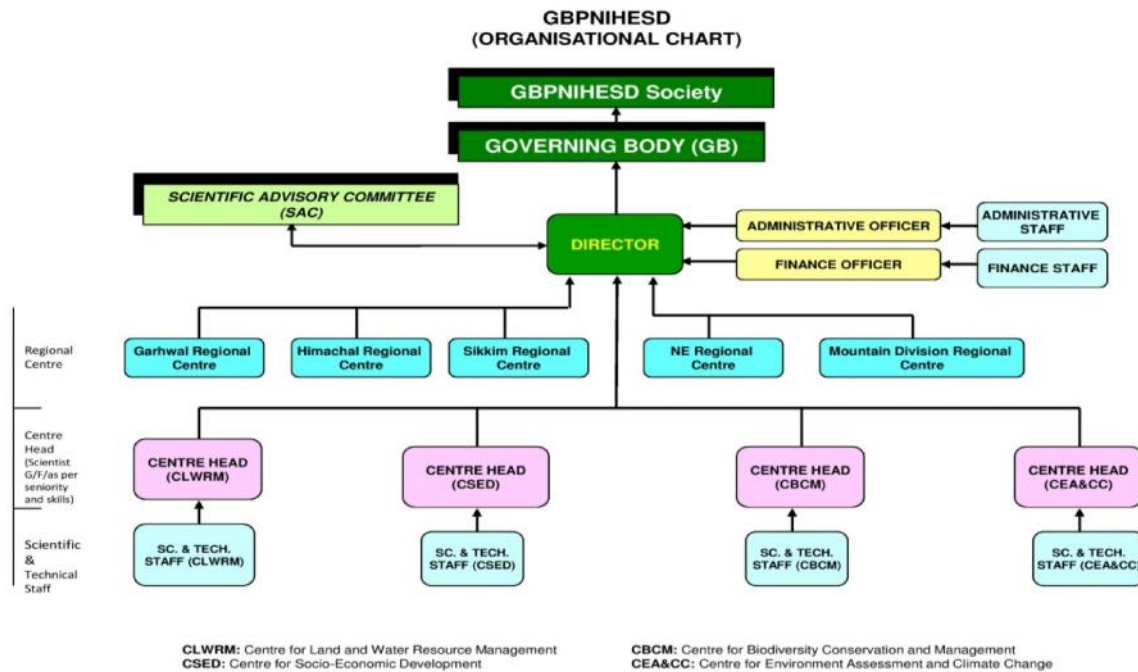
GBPNIHESD
(ORGANISATIONAL CHART)

GBPNIHESD Society

GOVERNING BODY (GB)

SCIENTIFIC ADVISORY COMMITTEE (SAC)

DIRECTOR

ADMINISTRATIVE OFFICER

ADMINISTRATIVE STAFF

FINANCE OFFICER

FINANCE STAFF

Regional Centre

Garhwal Regional Centre

Himachal Regional Centre

Sikkim Regional Centre

NE Regional Centre

Mountain Division Regional Centre

Centre Head (Scientist G/F/as per seniority and skills)

CENTRE HEAD (CLWRM)

CENTRE HEAD (CSED)

CENTRE HEAD (CBCM)

CENTRE HEAD (CEA&CC)

Scientific & Technical Staff

SC. & TECH. STAFF (CLWRM)

SC. & TECH. STAFF (CSED)

SC. & TECH. STAFF (CBCM)

SC. & TECH. STAFF (CEA&CC)

CLWRM: Centre for Land and Water Resource Management
CSED: Centre for Socio-Economic Development

CBCM: Centre for Biodiversity Conservation and Management
CEA&CC: Centre for Environment Assessment and Climate Change